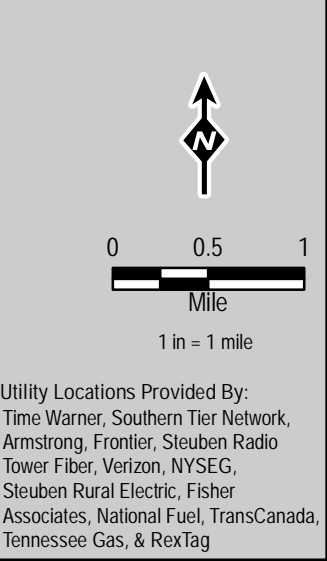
N

0 0.5 1

Mile

1 in = 1 mile

Utility Locations Provided By:
Time Warner, Southern Tier Network, Armstrong, Frontier, Steuben Radio Tower Fiber, Verizon, NYSEG, Steuben Rural Electric, Fisher Associates, National Fuel, TransCanada, Tennessee Gas, & RexTag